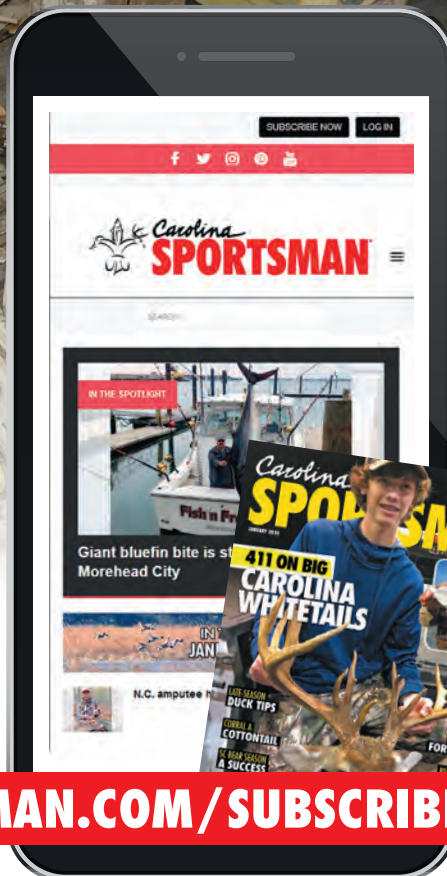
SUBSCRIBE NOW LOG IN

Carolina SPORTSMAN

SEARCH

IN THE SPOTLIGHT

Fish n Fr

Giant bluefin bite is st
Morehead City

IN
JAN

N.C. amputee h

Carolina SPORTSMAN

JANUARY 2020

411 ON BIG CAROLINA WHITETAILS

LATE-SEASON DUCK TIPS

CORRAL A COTTONTAIL

SC BEAR SEASON A SUCCESS

FOR

MAN.COM/SUBSCRIBE